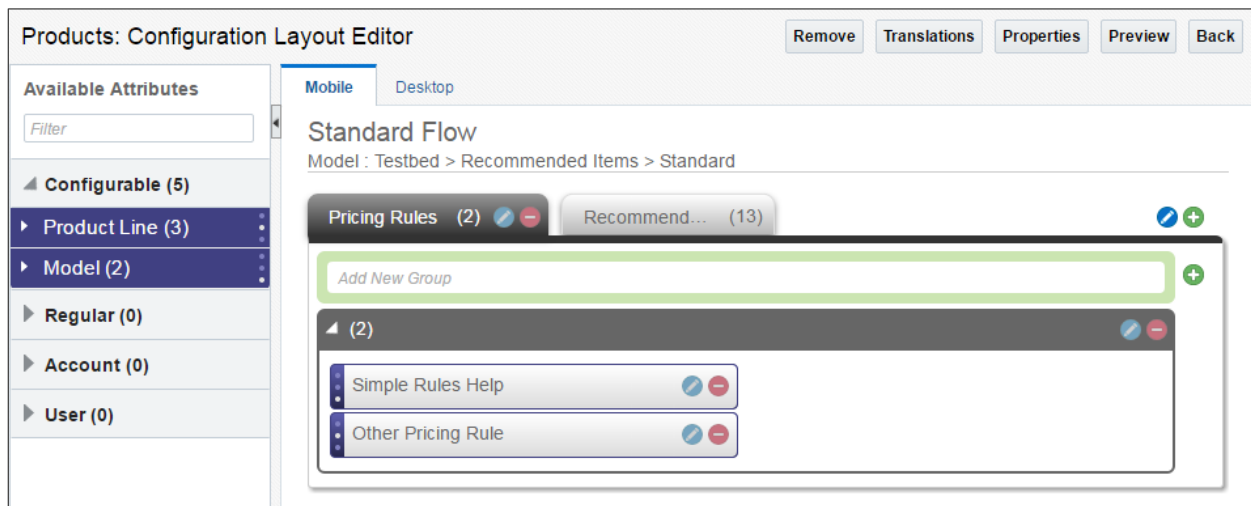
Products: Configuration Layout Editor

Remove Translations Properties Preview Back

Available Attributes

Filter

Configurable (5)

Product Line (3)

Model (2)

Regular (0)

Account (0)

User (0)

Mobile Desktop

Standard Flow

Model : Testbed > Recommended Items > Standard

Pricing Rules (2)

Recommend... (13)

Add New Group

(2)

Simple Rules Help

Other Pricing Rule